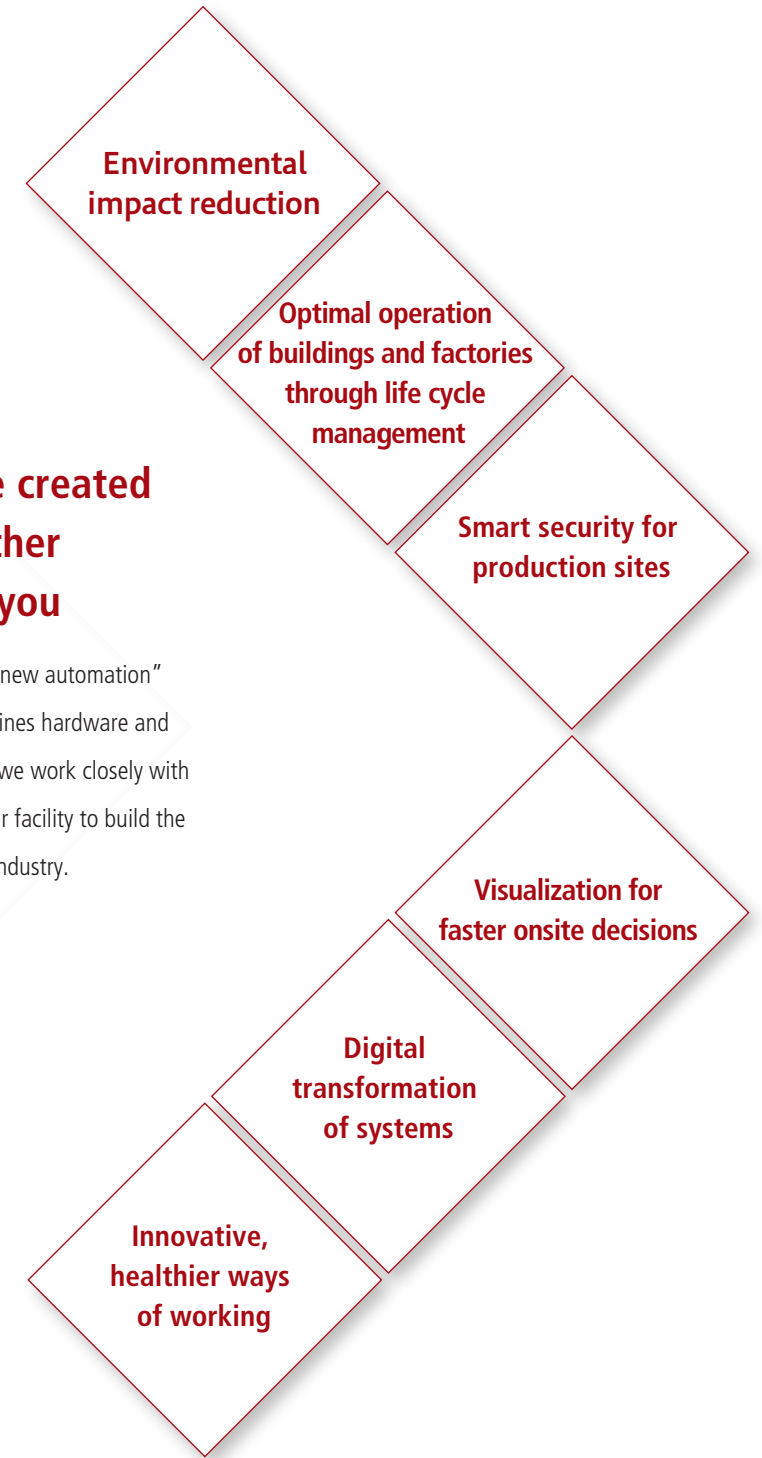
Environmental impact reduction

Optimal operation of buildings and factories through life cycle management

e created
ther
you

new automation"
ines hardware and
we work closely with
r facility to build the
ndustry.

Smart security for production sites

Visualization for faster onsite decisions

Digital transformation of systems

Innovative, healthier ways of working